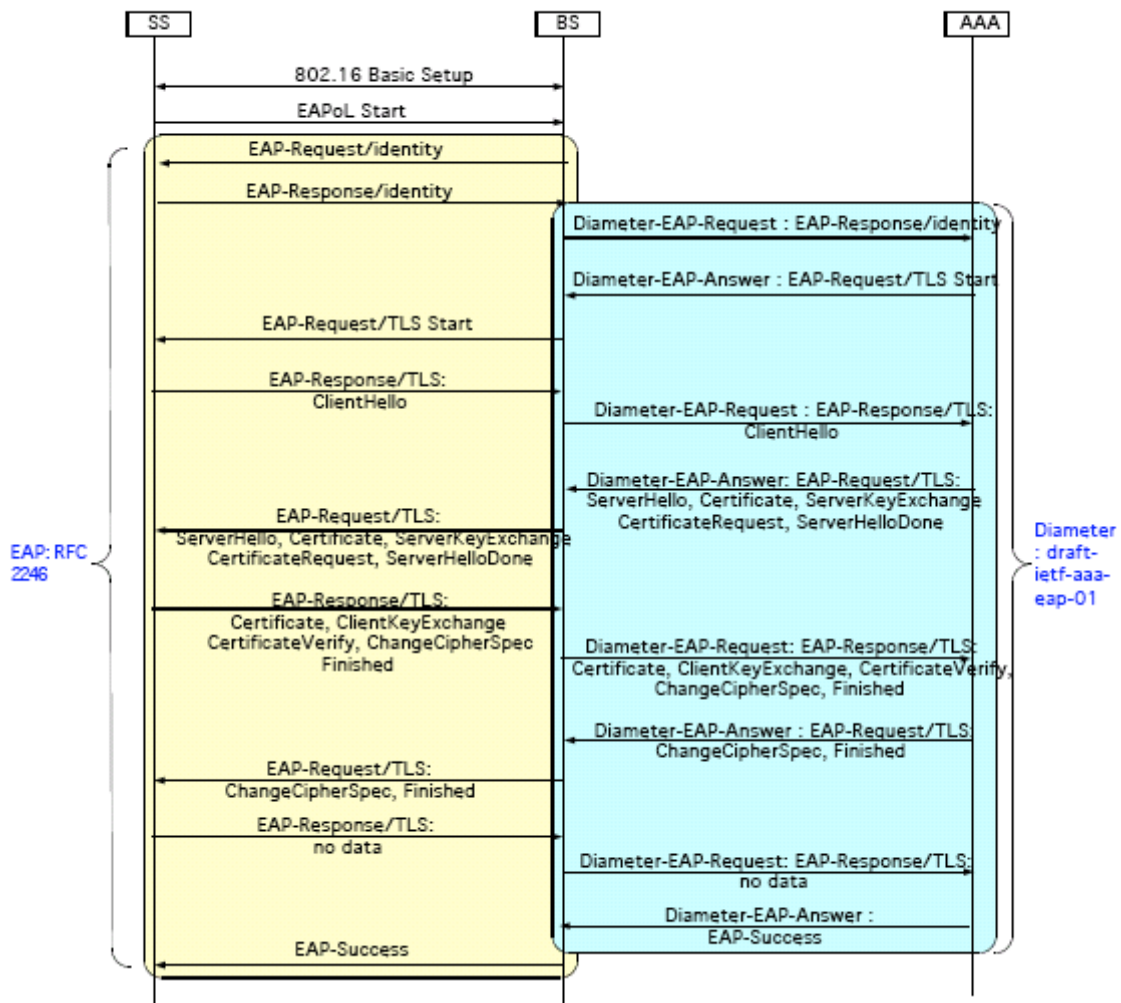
SS

BS

AAA

802.16 Basic Setup

EAPoL Start

EAP-Request/identity

EAP-Response/identity

Diameter-EAP-Request : EAP-Response/identity

Diameter-EAP-Answer : EAP-Request/TLS Start

EAP-Request/TLS Start

EAP-Response/TLS: ClientHello

Diameter-EAP-Request : EAP-Response/TLS: ClientHello

Diameter-EAP-Answer: EAP-Request/TLS: ServerHello, Certificate, ServerKeyExchange CertificateRequest, ServerHelloDone

EAP-Request/TLS: ServerHello, Certificate, ServerKeyExchange CertificateRequest, ServerHelloDone

EAP: RFC 2246

Diameter : draft-ietf-aaa-eap-01

EAP-Response/TLS: Certificate, ClientKeyExchange CertificateVerify, ChangeCipherSpec Finished

Diameter-EAP-Request: EAP-Response/TLS: Certificate, ClientKeyExchange, CertificateVerify, ChangeCipherSpec, Finished

Diameter-EAP-Answer : EAP-Request/TLS: ChangeCipherSpec, Finished

EAP-Request/TLS: ChangeCipherSpec, Finished

EAP-Response/TLS: no data

Diameter-EAP-Request: EAP-Response/TLS: no data

Diameter-EAP-Answer : EAP-Success

EAP-Success